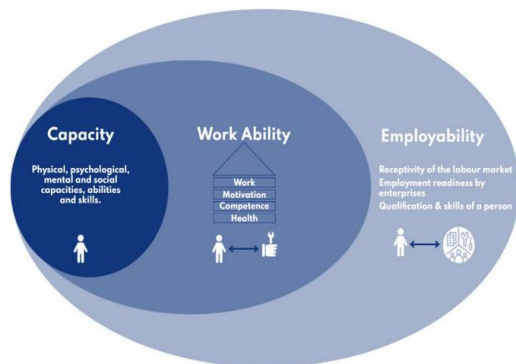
Capacity

Physical, psychological, mental and social capacities, abilities and skills.

Work Ability

Work
Motivation
Competence
Health

Employability

Receptivity of the labour market
Employment readiness by enterprises
Qualification & skills of a person